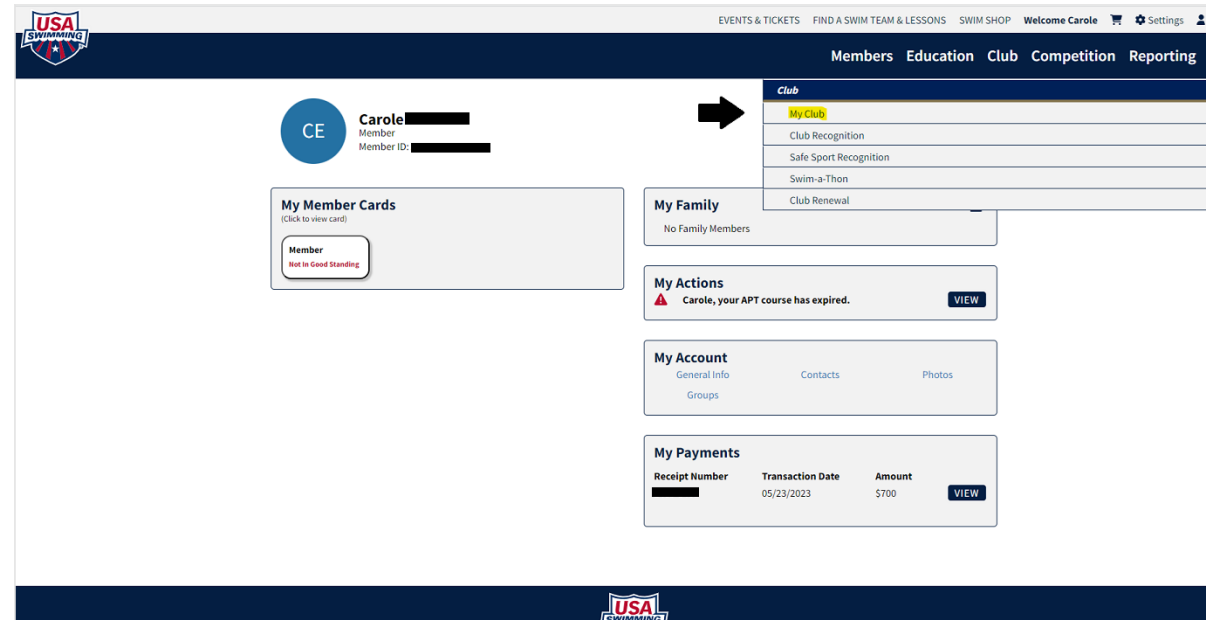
USA SWIMMING

EVENTS & TICKETS FIND A SWIM TEAM & LESSONS SWIM SHOP Welcome Carole Settings

Members Education Club Competition Reporting

Club
My Club
Club Recognition
Safe Sport Recognition
Swim-a-Thon
Club Renewal

CE
Carole
Member
Member ID:

My Member Cards
(Click to view card)

Member
Not In Good Standing

My Family
No Family Members

My Actions
Carole, your APT course has expired. VIEW

My Account
General Info Contacts Photos
Groups

My Payments

| Receipt Number | Transaction Date | Amount | |
|---|---|---|---|
| | 05/23/2023 | $700 | VIEW |

USA SWIMMING